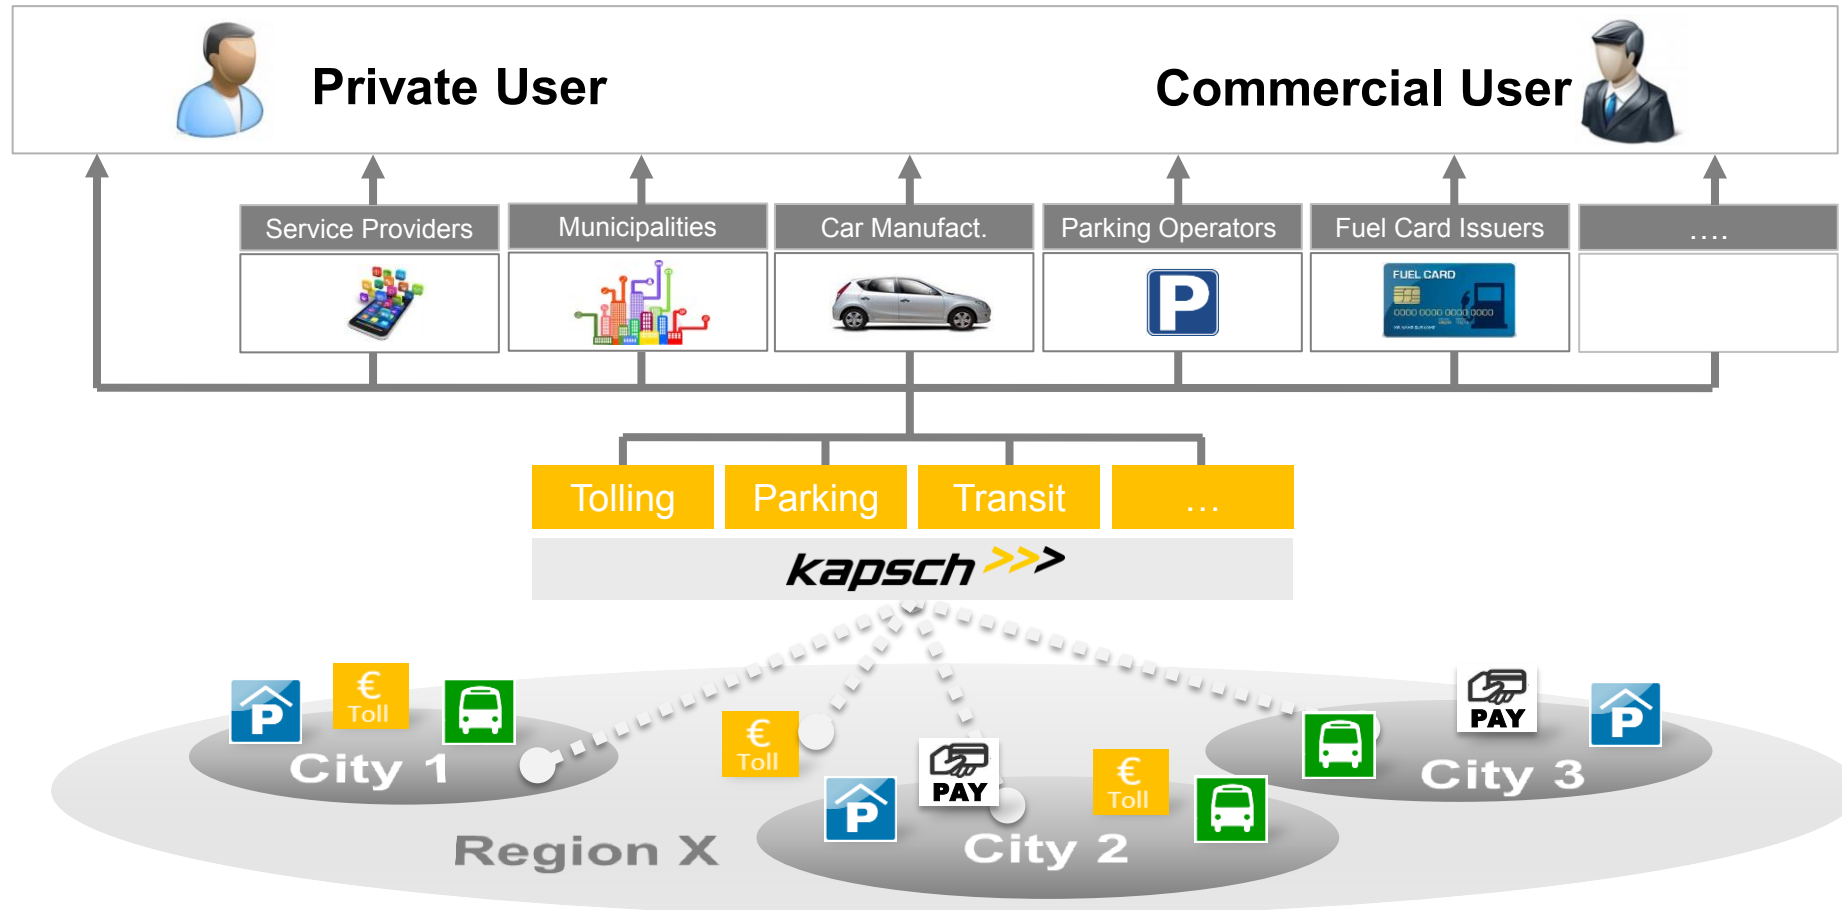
Private User

Commercial User

Service Providers

Municipalities

Car Manufact.

Parking Operators

Fuel Card Issuers

....

FUEL CARD

0000 0000 0000 0000

Tolling

Parking

Transit

...

kapsch >>>

P

€ Toll

City 1

€ Toll

P

PAY

€ Toll

City 2

Region X

PAY

P

City 3